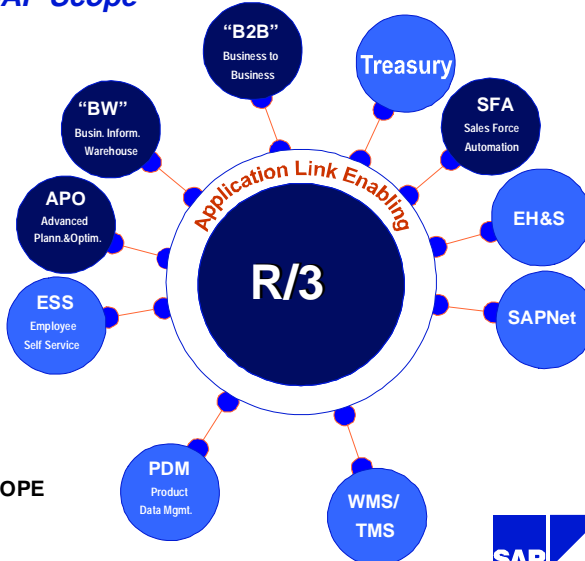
AP Scope

"B2B"
Business to Business

Treasury

"BW"
Busin. Inform. Warehouse

SFA
Sales Force Automation

APO
Advanced Plann.&Optim.

Application Link Enabling

EH&S

R/3

ESS
Employee Self Service

SAPNet

PDM
Product Data Mgmt.

OPE

WMS/
TMS

SAP